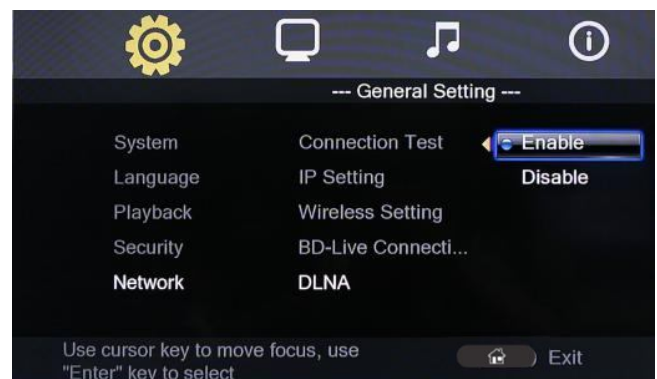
--- General Setting ---

System
Language
Playback
Security
Network

Connection Test
IP Setting
Wireless Setting
BD-Live Connecti...
DLNA

Enable
Disable

Use cursor key to move focus, use "Enter" key to select

Exit